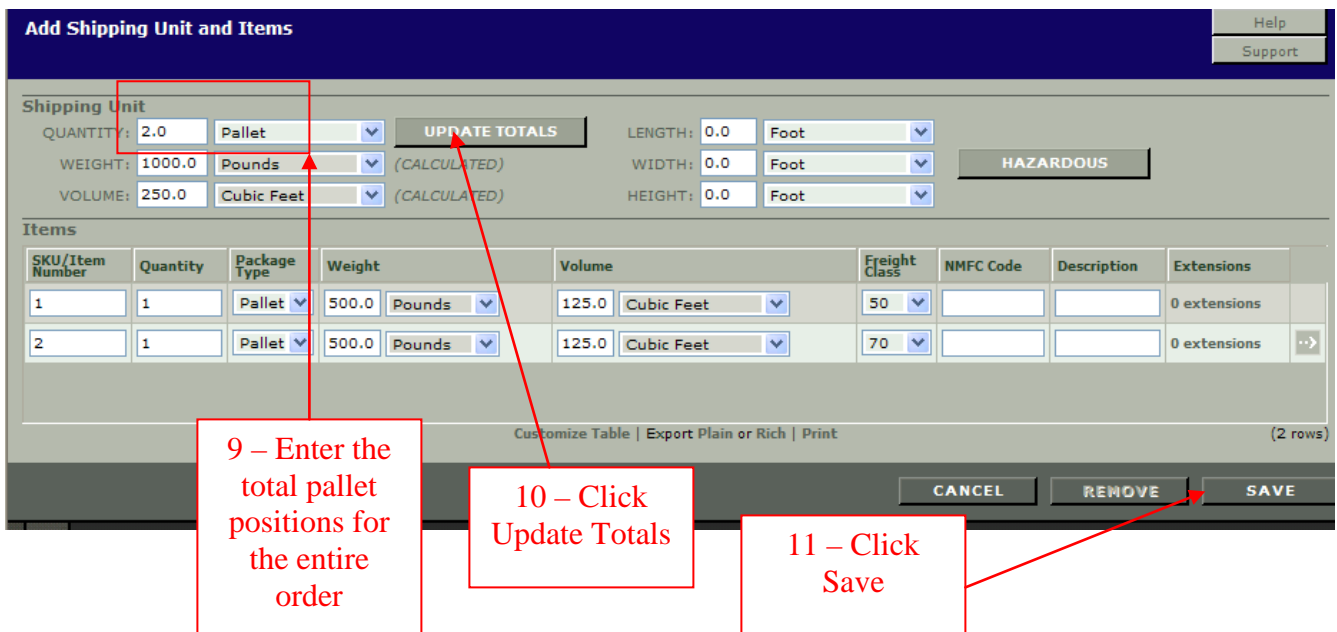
Add Shipping Unit and Items

Help
Support

Shipping Unit
QUANTITY: 2.0 Pallet
UPDATE TOTALS
LENGTH: 0.0 Foot
WEIGHT: 1000.0 Pounds (CALCULATED)
WIDTH: 0.0 Foot
HAZARDOUS
VOLUME: 250.0 Cubic Feet (CALCULATED)
HEIGHT: 0.0 Foot

Items

| SKU/Item Number | Quantity | Package Type | Weight | Volume | Freight Class | NMFC Code | Description | Extensions |
|---|---|---|---|---|---|---|---|---|
| 1 | 1 | Pallet | 500.0 Pounds | 125.0 Cubic Feet | 50 | | | 0 extensions |
| 2 | 1 | Pallet | 500.0 Pounds | 125.0 Cubic Feet | 70 | | | 0 extensions |

Customize Table | Export Plain or Rich | Print
(2 rows)

CANCEL
REMOVE
SAVE

9 – Enter the total pallet positions for the entire order

10 – Click Update Totals

11 – Click Save